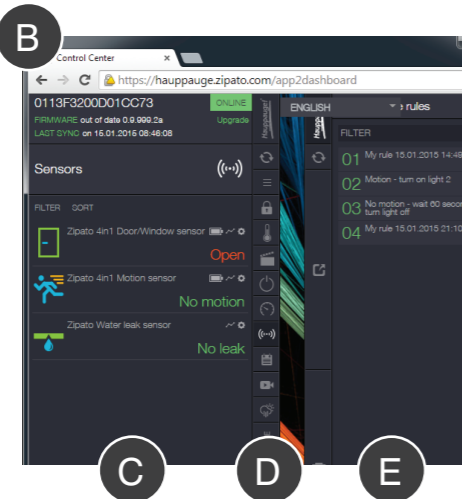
B

Control Center

https://hauppauge.zipato.com/app2dashboard

0113F3200D01CC73

ONLINE

FIRMWARE out of date 0.9.999.2a

Upgrade

LAST SYNC on 15.01.2015 08:46:08

Sensors

FILTER SORT

Zipato 4in1 Door/Window sensor

Open

Zipato 4in1 Motion sensor

No motion

Zipato Water leak sensor

No leak

ENGLISH

rules

FILTER

01 My rule 15.01.2015 14:4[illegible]

02 Motion - turn on light 2

03 No motion - wait 60 secon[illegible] turn light off

04 My rule 15.01.2015 21:10

C

D

E